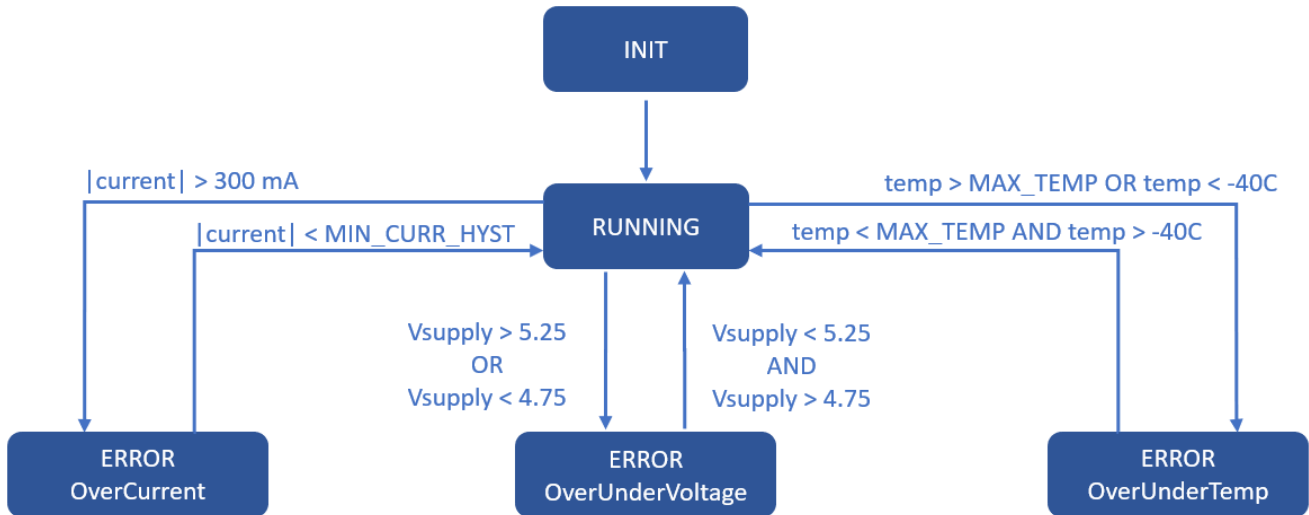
INIT

|current| > 300 mA

temp > MAX_TEMP OR temp < -40C

RUNNING

|current| < MIN_CURR_HYST

temp < MAX_TEMP AND temp > -40C

Vsupply > 5.25
OR
Vsupply < 4.75

Vsupply < 5.25
AND
Vsupply > 4.75

ERROR
OverCurrent

ERROR
OverUnderVoltage

ERROR
OverUnderTemp